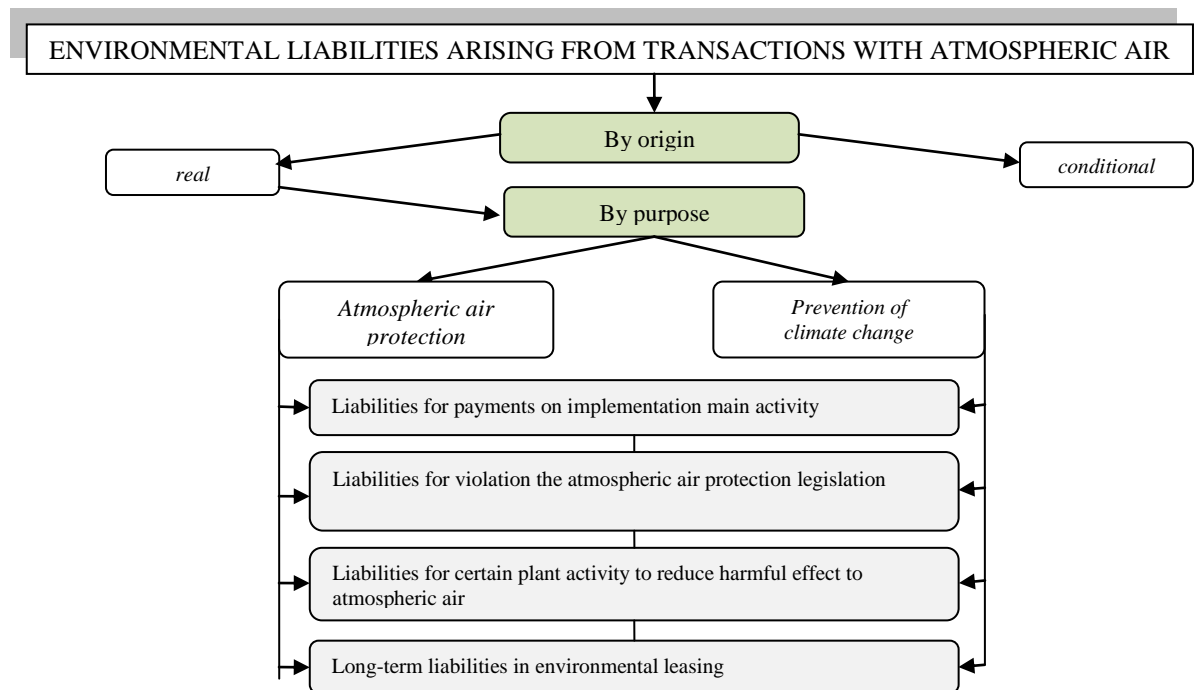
ENVIRONMENTAL LIABILITIES ARISING FROM TRANSACTIONS WITH ATMOSPHERIC AIR

By origin

real

conditional

By purpose

Atmospheric air protection

Prevention of climate change

Liabilities for payments on implementation main activity

Liabilities for violation the atmospheric air protection legislation

Liabilities for certain plant activity to reduce harmful effect to atmospheric air

Long-term liabilities in environmental leasing